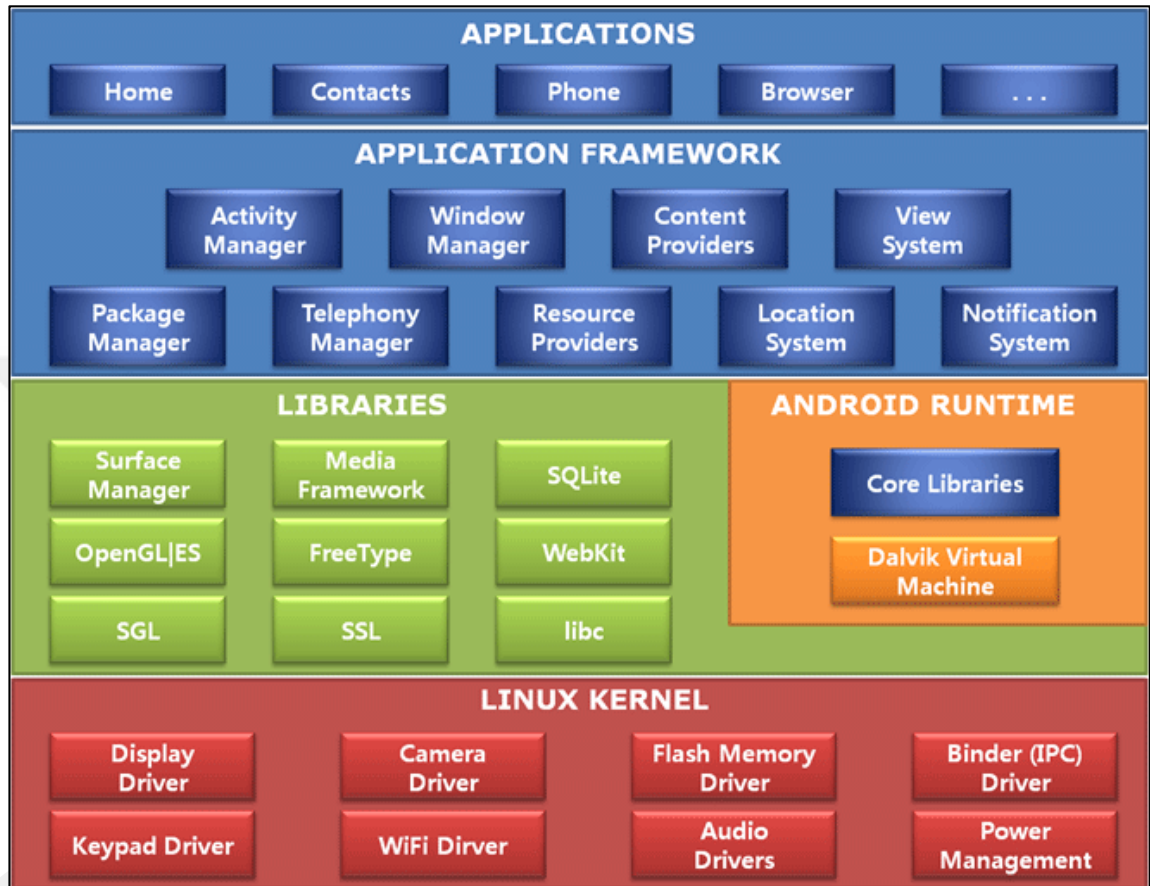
APPLICATIONS

Home

Contacts

Phone

Browser

. . .

APPLICATION FRAMEWORK

Activity Manager

Window Manager

Content Providers

View System

Package Manager

Telephony Manager

Resource Providers

Location System

Notification System

LIBRARIES

Surface Manager

Media Framework

SQLite

OpenGL|ES

FreeType

WebKit

SGL

SSL

libc

ANDROID RUNTIME

Core Libraries

Dalvik Virtual Machine

LINUX KERNEL

Display Driver

Camera Driver

Flash Memory Driver

Binder (IPC) Driver

Keypad Driver

WiFi Dirver

Audio Drivers

Power Management